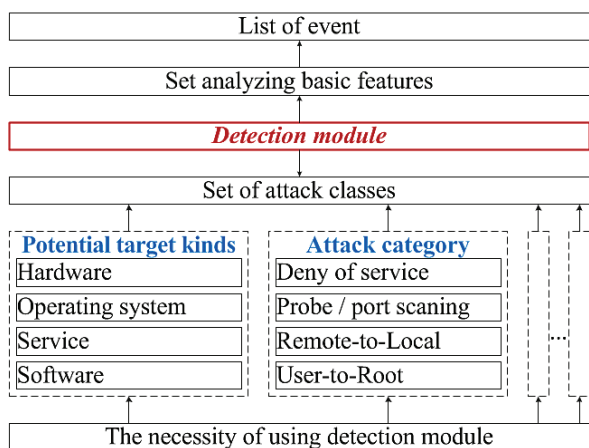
List of event

Set analyzing basic features

Detection module

Set of attack classes

Potential target kinds

Hardware

Operating system

Service

Software

Attack category

Deny of service

Probe / port scaning

Remote-to-Local

User-to-Root

...

The necessity of using detection module